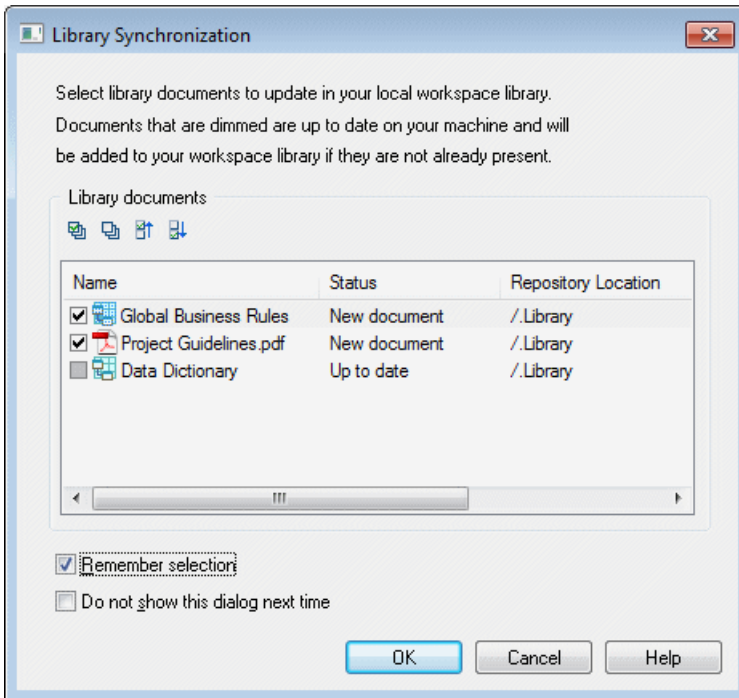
Library Synchronization

Select library documents to update in your local workspace library. Documents that are dimmed are up to date on your machine and will be added to your workspace library if they are not already present.

Library documents

| Name | Status | Repository Location |
|---|---|---|
| Global Business Rules | New document | /.Library |
| Project Guidelines.pdf | New document | /.Library |
| Data Dictionary | Up to date | /.Library |

Remember selection

Do not show this dialog next time

OK Cancel Help